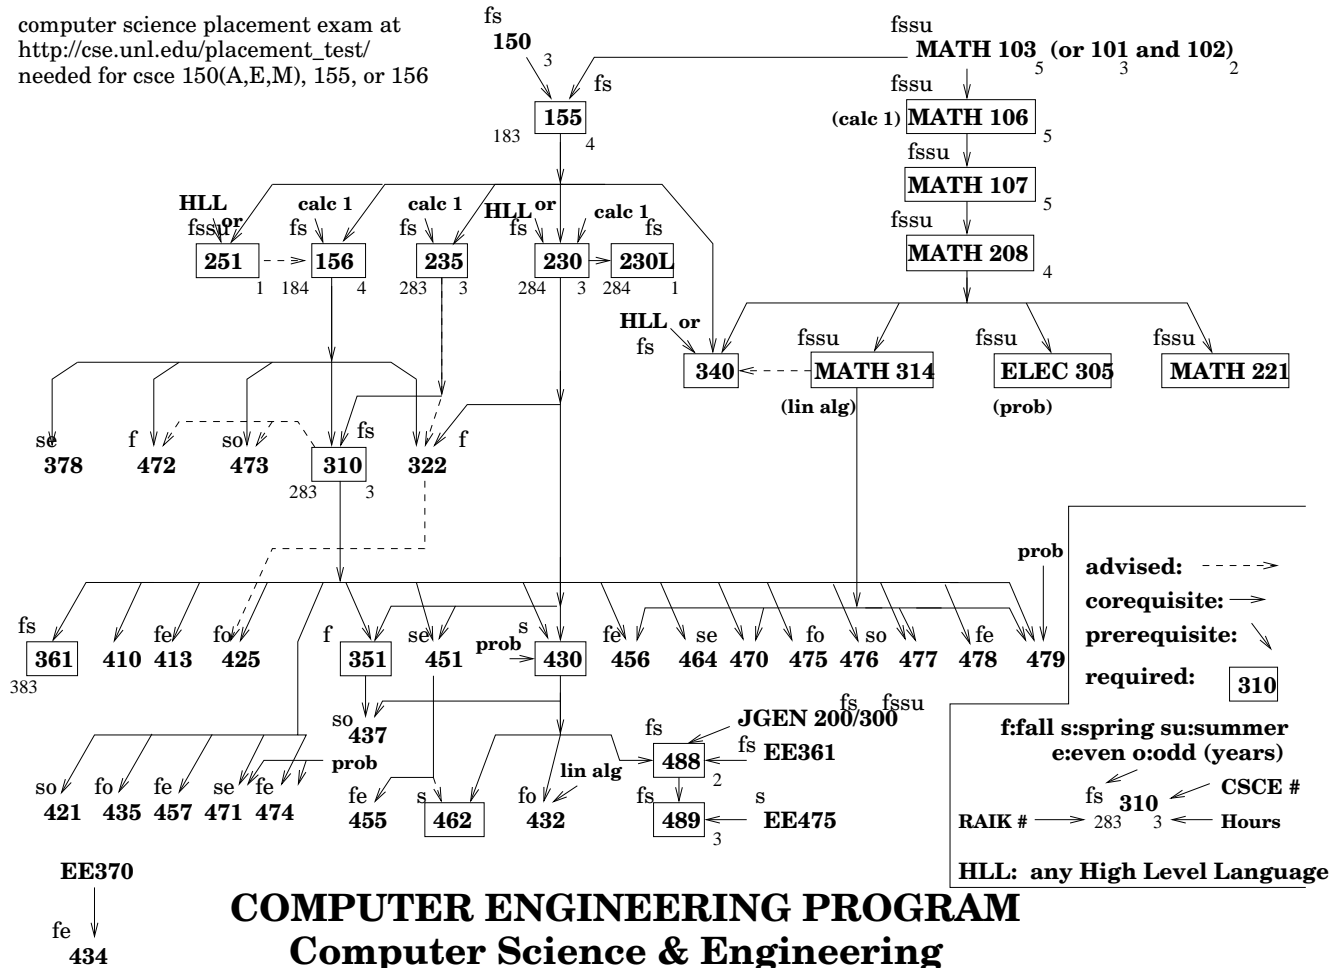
computer science placement exam at http://cse.unl.edu/placement_test/ needed for csce 150(A,E,M), 155, or 156

fs
150 3

fssu
MATH 103 5 (or 101 3 and 102 2)

fs
155
183 4

fssu
(calc 1) MATH 106 5

fssu
MATH 107 5

fssu
MATH 208 4

HLL or
fssu
251
1

calc 1
fs
156
184 4

calc 1
fs
235
283 3

HLL or
fs
230
284 3

calc 1
fs
230L
284 1

HLL or
fs
340

fssu
MATH 314
(lin alg)

fssu
ELEC 305
(prob)

fssu
MATH 221

se
378

f
472

so
473

fs
310
283 3

f
322

prob

advised:
corequisite:
prerequisite:
required: 310

f:fall s:spring su:summer
e:even o:odd (years)

fs
361
383

410

fe
413

fo
425

f
351

se
451

prob

s
430

fe
456

se
464

470

fo
475

so
476

477

fe
478

479

so
437

fs fssu
JGEN 200/300

fs
488
2

fs
EE361

fs
489
3

s
EE475

so
421

fo
435

fe
457

se
471

fe
474

prob

fe
455

s
462

fo
432

lin alg

fs
310
283 3

CSCE #
RAIK #
Hours

HLL: any High Level Language

EE370
fe
434

COMPUTER ENGINEERING PROGRAM
Computer Science & Engineering